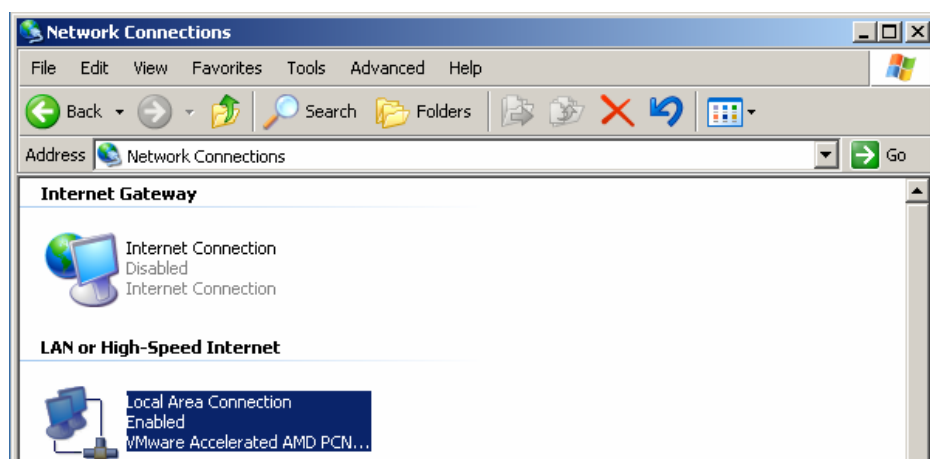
Network Connections

File Edit View Favorites Tools Advanced Help

Back Search Folders

Address Network Connections Go

Internet Gateway

Internet Connection
Disabled
Internet Connection

LAN or High-Speed Internet

Local Area Connection
Enabled
VMware Accelerated AMD PCN...